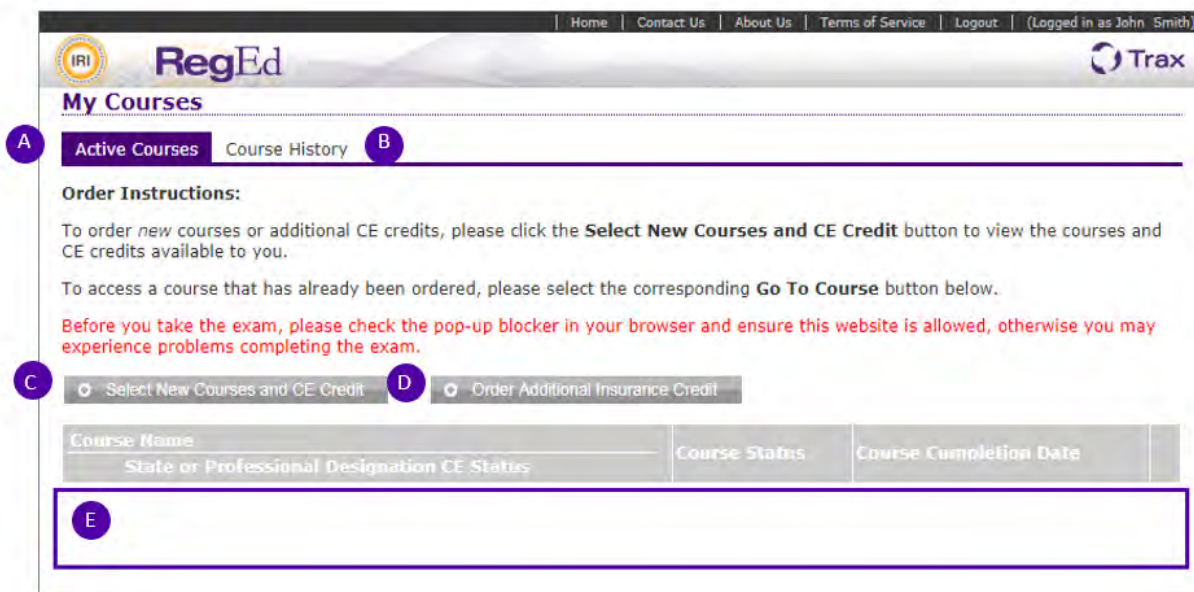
| Home | Contact Us | About Us | Terms of Service | Logout | (Logged in as John Smith)

IRI RegEd Trax

My Courses

A Active Courses Course History B

Order Instructions:

To order *new* courses or additional CE credits, please click the **Select New Courses and CE Credit** button to view the courses and CE credits available to you.

To access a course that has already been ordered, please select the corresponding **Go To Course** button below.

Before you take the exam, please check the pop-up blocker in your browser and ensure this website is allowed, otherwise you may experience problems completing the exam.

C Select New Courses and CE Credit D Order Additional Insurance Credit

| Course Name<br>State or Professional Designation CE Status | Course Status | Course Completion Date | |
|---|---|---|---|

E